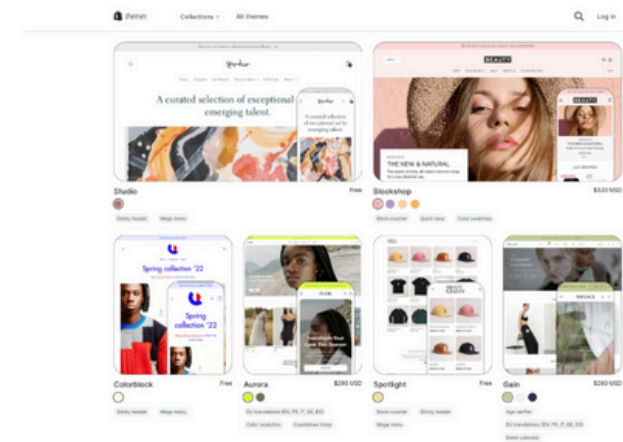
themes Collections All themes Log in

A curated selection of exceptional emerging talent.

BEAUTY

THE NEW & NATURAL

Studio Free

Sticky header Mega menu

Stockshop $320 USD

Stock counter Quick view Color swatches

Spring collection '22

Spring collection '22

Colorblock Free

Sticky header Mega menu

Aurora $260 USD

EU translations (EN, FR, IT, DE, ES) Color swatches Countdown timer

Spotlight Free

Stock counter Sticky header Mega menu

Gain $260 USD

Age verifier EU translations (EN, FR, IT, DE, ES) Event calendar